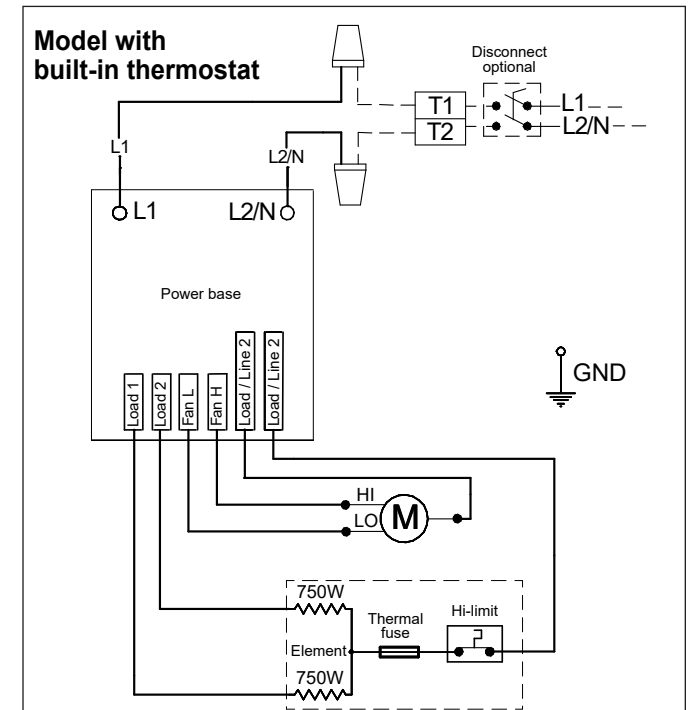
Model with built-in thermostat

Disconnect optional

T1

T2

L1

L2/N

L1

L2/N

L1

L2/N

Power base

GND

Load 1

Load 2

Fan L

Fan H

Load / Line 2

Load / Line 2

HI

LO

M

750W

Thermal fuse

Hi-limit

Element

750W